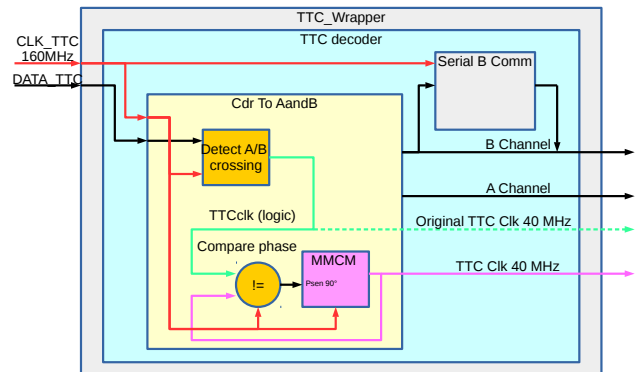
TTC_Wrapper

CLK_TTC 160MHz

DATA_TTC

TTC decoder

Serial B Comm

Cdr To AandB

Detect A/B crossing

B Channel

A Channel

TTCclk (logic)

Original TTC Clk 40 MHz

Compare phase

!=

MMCM

Psen 90°

TTC Clk 40 MHz